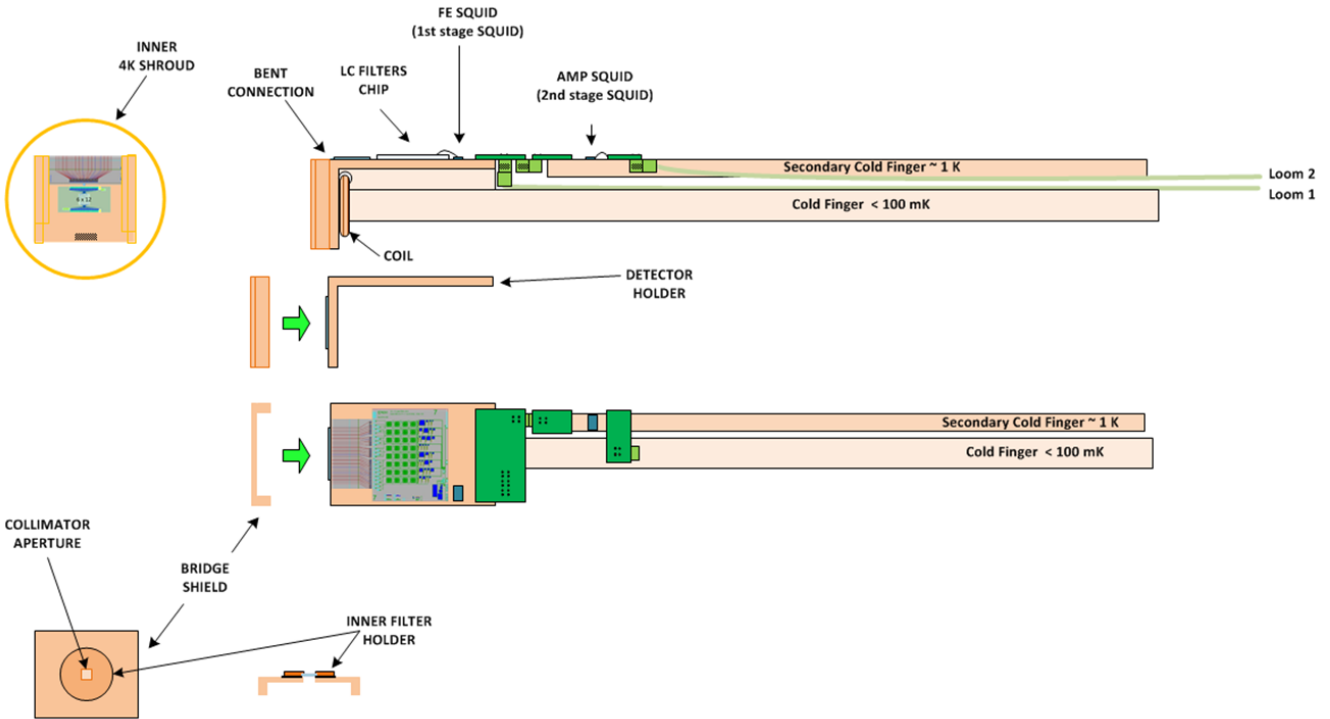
INNER 4K SHROUD

6 x 12

BENT CONNECTION

LC FILTERS CHIP

FE SQUID (1st stage SQUID)

AMP SQUID (2nd stage SQUID)

Secondary Cold Finger ~ 1 K

Loom 2

Loom 1

Cold Finger < 100 mK

COIL

DETECTOR HOLDER

Secondary Cold Finger ~ 1 K

Cold Finger < 100 mK

COLLIMATOR APERTURE

BRIDGE SHIELD

INNER FILTER HOLDER